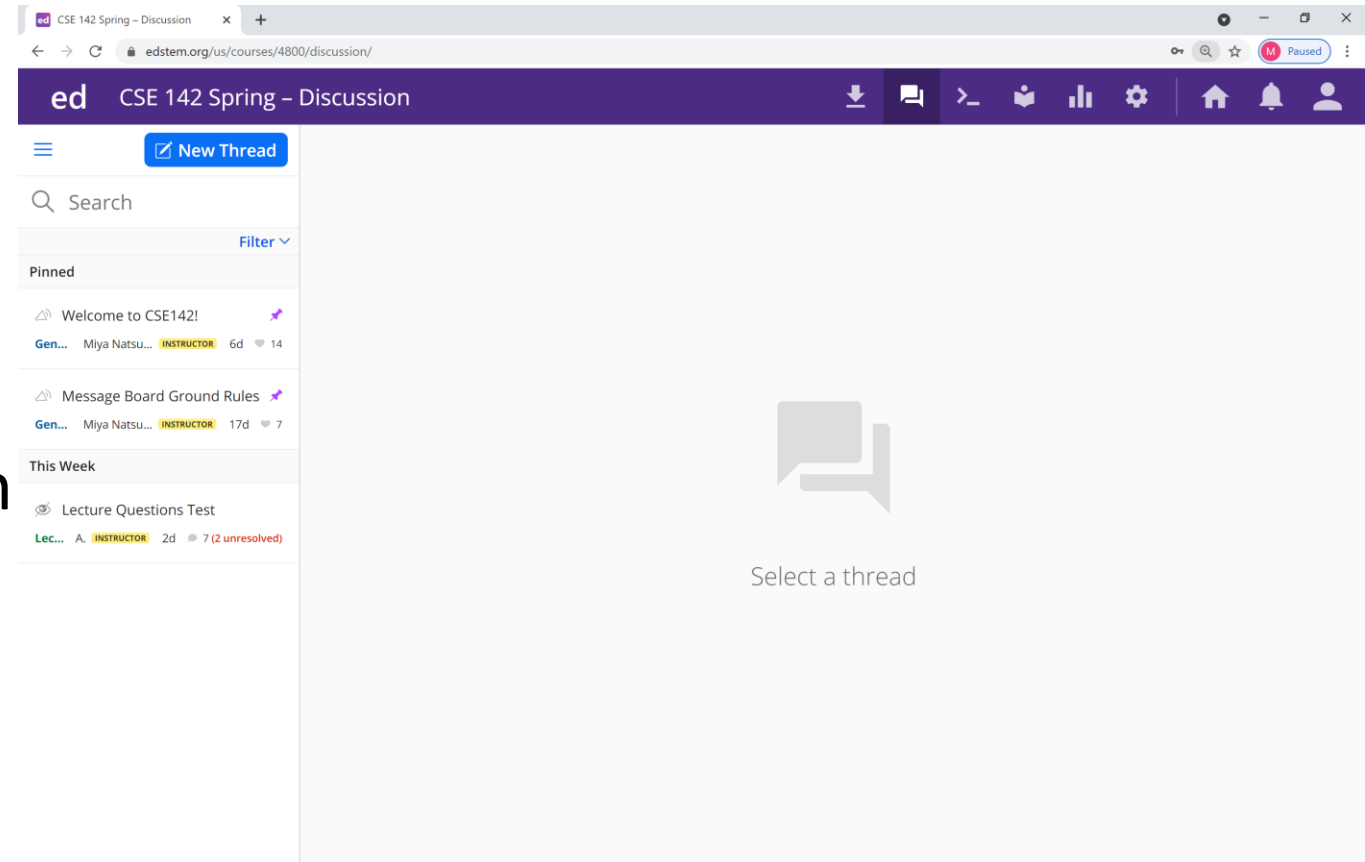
ed CSE 142 Spring – Discussion ×
edstem.org/us/courses/4800/discussion/
M Paused

ed CSE 142 Spring – Discussion

New Thread

Search

Filter

Pinned

Welcome to CSE142!
Gen... Miya Natsu... INSTRUCTOR 6d 14

Message Board Ground Rules
Gen... Miya Natsu... INSTRUCTOR 17d 7

This Week

Lecture Questions Test
Lec... A. INSTRUCTOR 2d 7 (2 unresolved)

Select a thread